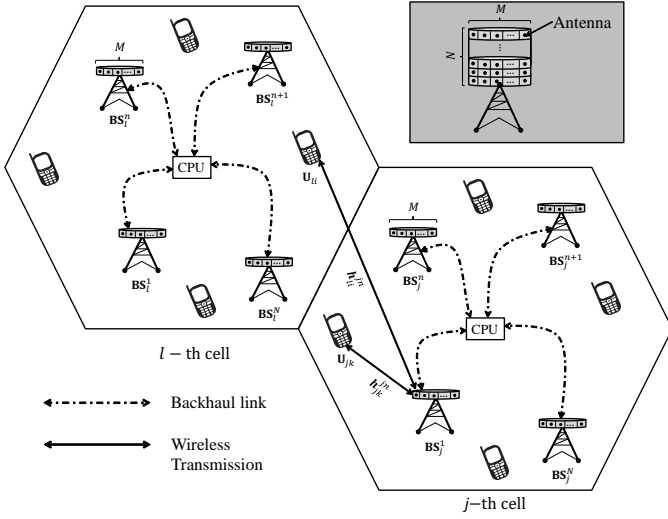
$M$

Antenna

$N$

$M$

$\mathbf{BS}_l^n$

$\mathbf{BS}_l^{n+1}$

CPU

$\mathbf{U}_{li}$

$\mathbf{BS}_l^1$

$\mathbf{BS}_l^N$

$M$

$\mathbf{BS}_j^n$

$\mathbf{BS}_j^{n+1}$

$\mathbf{h}_{li}^{jn}$

CPU

$\mathbf{U}_{jk}$

$\mathbf{h}_{jk}^{jn}$

$l-$ th cell

$\mathbf{BS}_j^1$

$\mathbf{BS}_j^N$

Backhaul link

Wireless Transmission

$j-$th cell